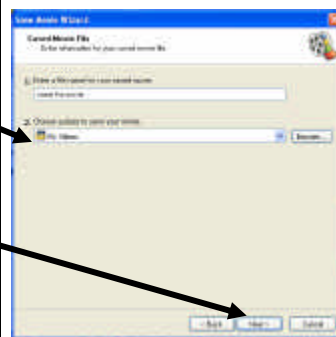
Save Movie Wizard

Saved Movie File
Enter information for your saved movie file.

1. Enter a file name for your saved movie.
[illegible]

2. Choose a place to save your movie.
My Videos
Browse...

< Back
Next >
Cancel